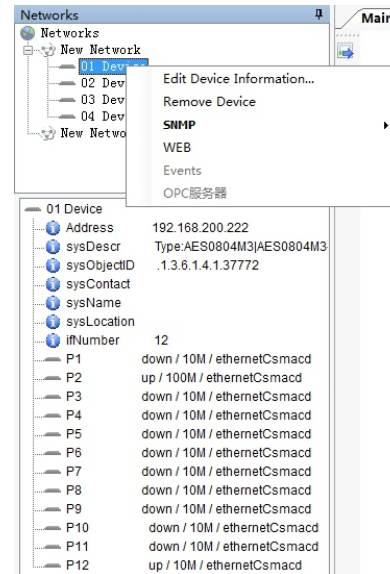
Networks
Networks
New Network
01 Devi
02 Dev
03 Dev
04 Dev
New Netwo
Mai
Edit Device Information...
Remove Device
SNMP
WEB
Events
OPC服务器
01 Device
Address 192.168.200.222
sysDescr Type:AES0804M3|AES0804M3
sysObjectID .1.3.6.1.4.1.37772
sysContact
sysName
sysLocation
ifNumber 12
P1 down / 10M / ethernetCsmacd
P2 up / 100M / ethernetCsmacd
P3 down / 10M / ethernetCsmacd
P4 down / 10M / ethernetCsmacd
P5 down / 10M / ethernetCsmacd
P6 down / 10M / ethernetCsmacd
P7 down / 10M / ethernetCsmacd
P8 down / 10M / ethernetCsmacd
P9 down / 10M / ethernetCsmacd
P10 down / 10M / ethernetCsmacd
P11 down / 10M / ethernetCsmacd
P12 up / 10M / ethernetCsmacd